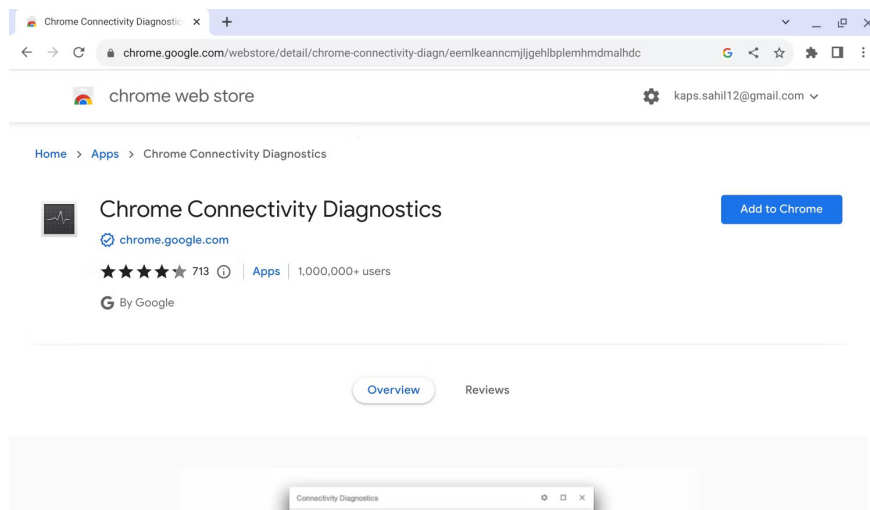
Chrome Connectivity Diagnostic ×
+

chrome.google.com/webstore/detail/chrome-connectivity-diagn/eemlkeanncmjljgehlbplemhmdmalhdc

chrome web store

kaps.sahil12@gmail.com

Home > Apps > Chrome Connectivity Diagnostics

Chrome Connectivity Diagnostics

chrome.google.com

713 | Apps | 1,000,000+ users

By Google

Add to Chrome

Overview

Reviews

Connectivity Diagnostics